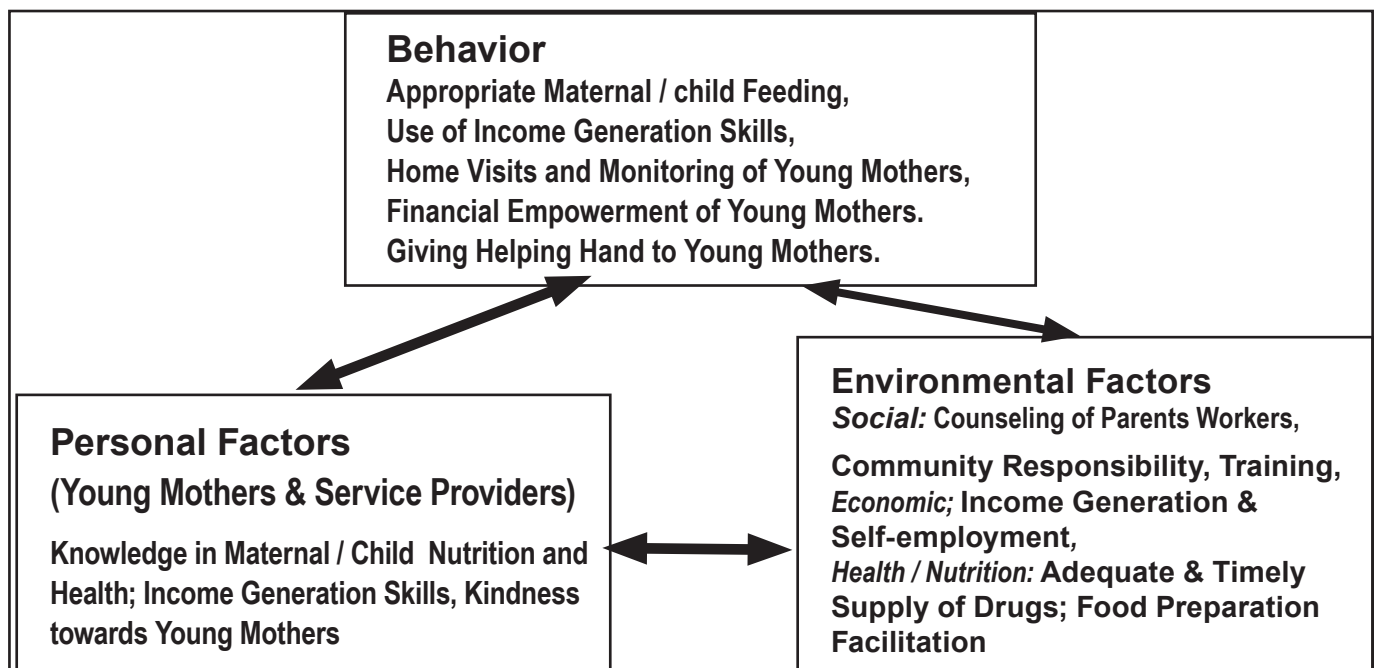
Behavior
Appropriate Maternal / child Feeding,
Use of Income Generation Skills,
Home Visits and Monitoring of Young Mothers,
Financial Empowerment of Young Mothers.
Giving Helping Hand to Young Mothers.

Personal Factors
(Young Mothers & Service Providers)

Knowledge in Maternal / Child Nutrition and Health; Income Generation Skills, Kindness towards Young Mothers

Environmental Factors
*Social:* Counseling of Parents Workers,

Community Responsibility, Training,
*Economic;* Income Generation & Self-employment,
*Health / Nutrition:* Adequate & Timely Supply of Drugs; Food Preparation Facilitation